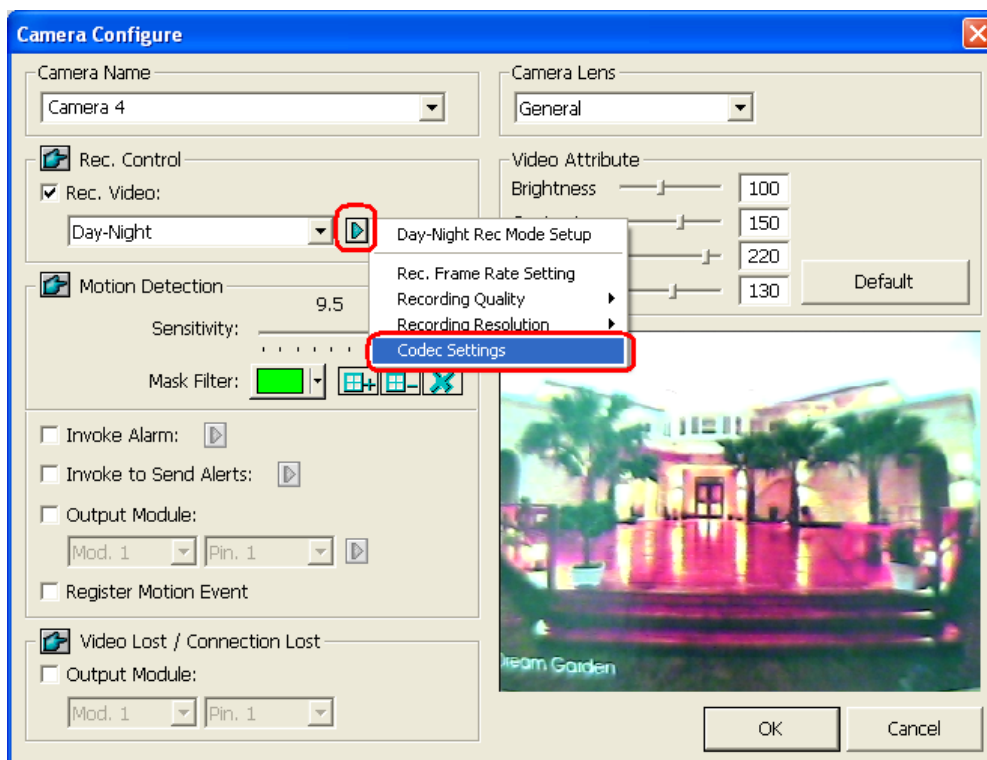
Camera Configure

Camera Name
Camera 4

Camera Lens
General

Rec. Control
Rec. Video:
Day-Night

Day-Night Rec Mode Setup
Rec. Frame Rate Setting
Recording Quality
Recording Resolution
Codec Settings

Video Attribute
Brightness 100
150
220
130
Default

Motion Detection
9.5
Sensitivity:
Mask Filter:

Invoke Alarm:
Invoke to Send Alerts:
Output Module:
Mod. 1 Pin. 1
Register Motion Event

Video Lost / Connection Lost
Output Module:
Mod. 1 Pin. 1

ream Garden

OK
Cancel